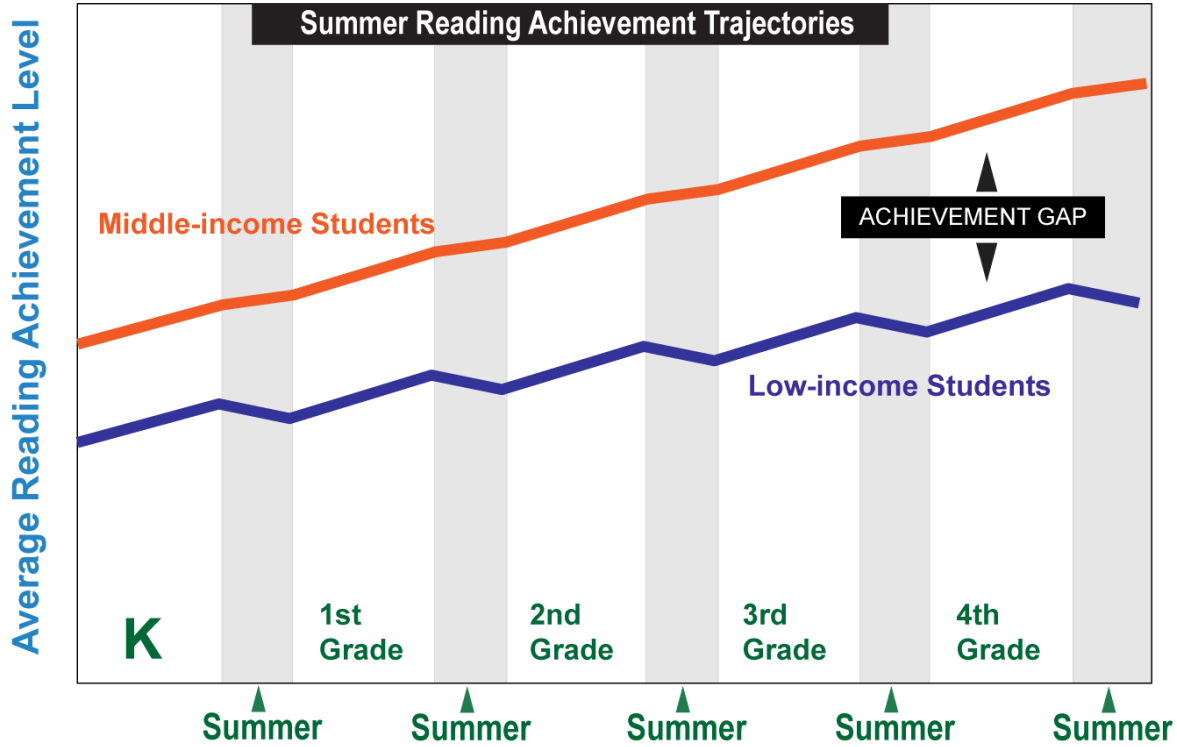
Summer Reading Achievement Trajectories

Average Reading Achievement Level

Middle-income Students

ACHIEVEMENT GAP

Low-income Students

K

1st Grade

2nd Grade

3rd Grade

4th Grade

Summer

Summer

Summer

Summer

Summer